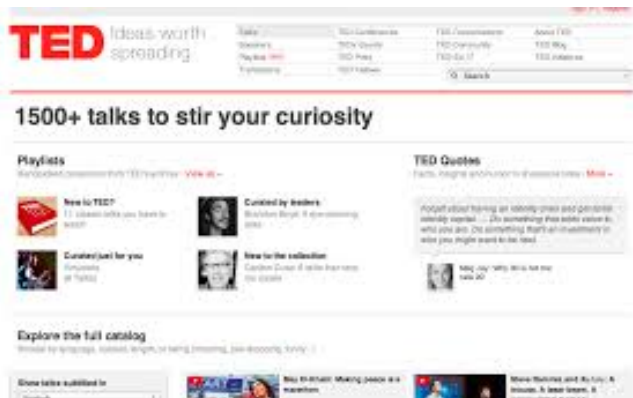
TED Ideas worth spreading

Talks
Speakers
Playlists
Translations
TED Conferences
TEDx Events
TED Prize
TED Fellows
TED Conversations
TED Community
TED-Ed
About TED
TED Blog
TED Initiatives
Search

1500+ talks to stir your curiosity

Playlists
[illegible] View all »

New to TED?
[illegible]

Curated by leaders
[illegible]

Curated just for you
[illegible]

New to the collection
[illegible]

TED Quotes
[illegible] More »

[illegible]

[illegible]

Explore the full catalog
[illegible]

Show talks subtitled in
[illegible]

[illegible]

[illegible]